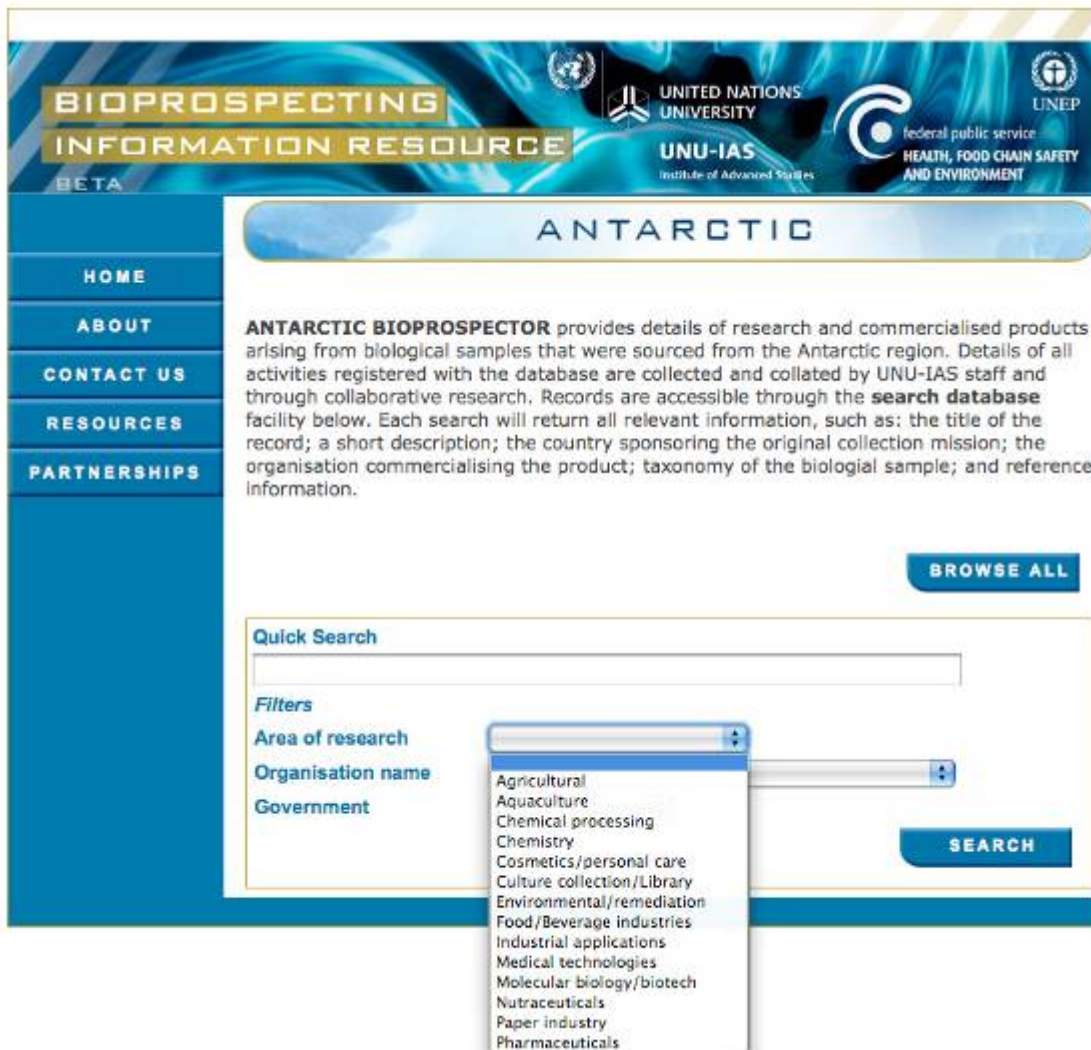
BIOPROSPECTING INFORMATION RESOURCE
BETA

UNITED NATIONS UNIVERSITY
UNU-IAS
Institute of Advanced Studies

UNEP

federal public service
HEALTH, FOOD CHAIN SAFETY AND ENVIRONMENT

ANTARCTIC

HOME
ABOUT
CONTACT US
RESOURCES
PARTNERSHIPS

**ANTARCTIC BIOPROSPECTOR** provides details of research and commercialised products arising from biological samples that were sourced from the Antarctic region. Details of all activities registered with the database are collected and collated by UNU-IAS staff and through collaborative research. Records are accessible through the **search database** facility below. Each search will return all relevant information, such as: the title of the record; a short description; the country sponsoring the original collection mission; the organisation commercialising the product; taxonomy of the biologial sample; and reference information.

BROWSE ALL

Quick Search

Filters
Area of research
Organisation name
Government

SEARCH

Agricultural
Aquaculture
Chemical processing
Chemistry
Cosmetics/personal care
Culture collection/Library
Environmental/remediation
Food/Beverage industries
Industrial applications
Medical technologies
Molecular biology/biotech
Nutraceuticals
Paper industry
Pharmaceuticals